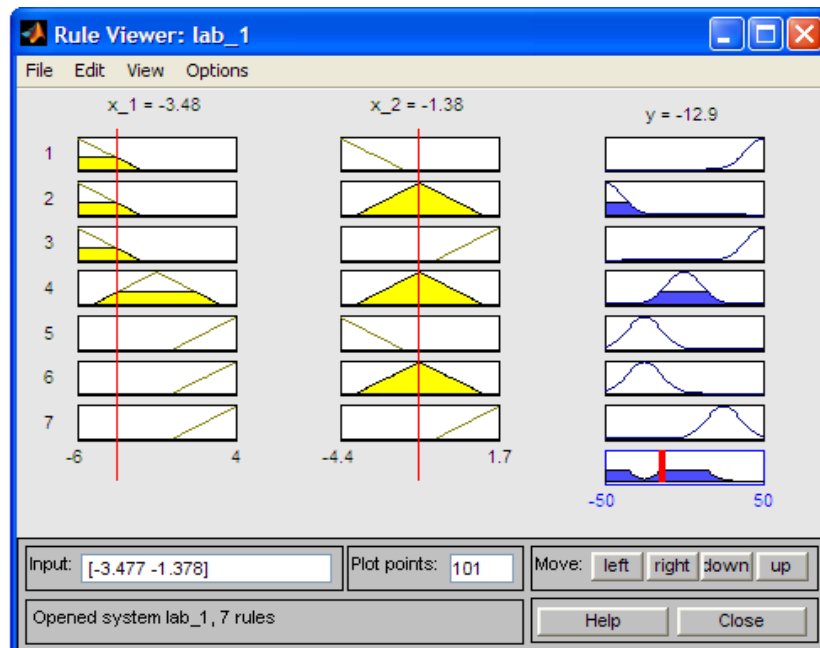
Rule Viewer: lab_1

File Edit View Options

x_1 = -3.48

x_2 = -1.38

y = -12.9

1
2
3
4
5
6
7

-6 4

-4.4 1.7

-50 50

Input: [-3.477 -1.378]

Plot points: 101

Move: left right down up

Opened system lab_1, 7 rules

Help Close